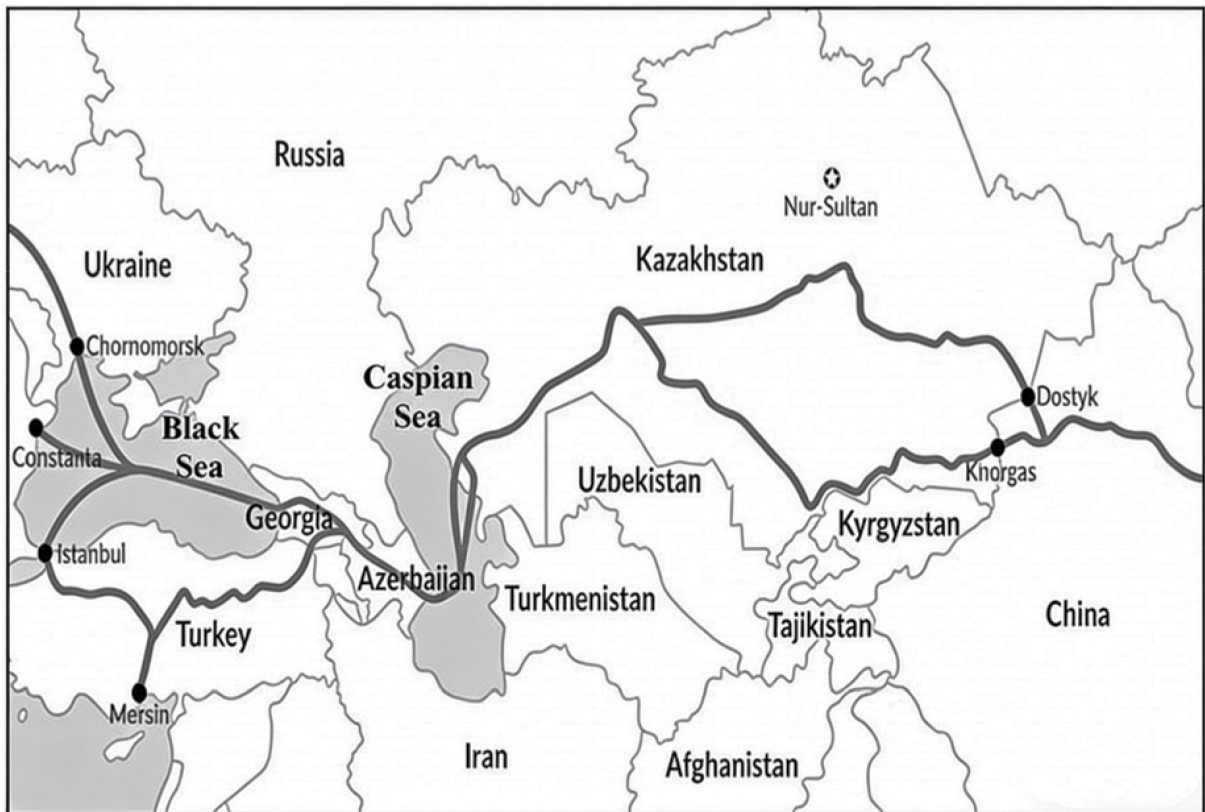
Russia

Nur-Sultan

Ukraine

Kazakhstan

Chornomorsk

Caspian Sea

Black Sea

Dostyk

Constanta

Khorgas

Uzbekistan

Georgia

Kyrgyzstan

Istanbul

Azerbaijan

Turkmenistan

Turkey

Tajikistan

China

Mersin

Iran

Afghanistan